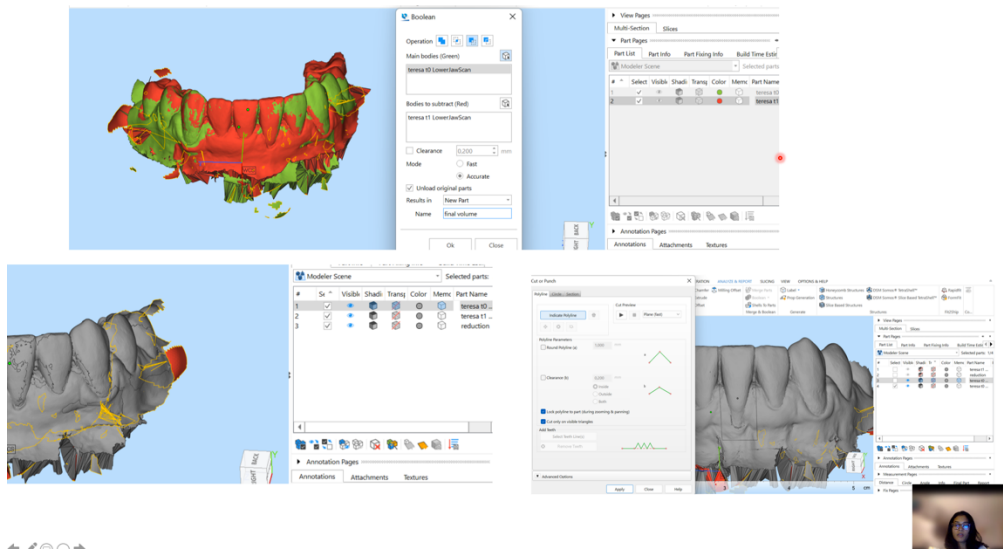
Boolean

Operation

Main bodies (Green)

teresa t0 LowerJawScan

Bodies to subtract (Red)

teresa t1 LowerJawScan

Clearance 0.200 mm

Mode Fast

Accurate

Unload original parts

Results in New Part

Name final volume

Ok Close

View Pages

Multi-Section Slices

Part Pages

Part List Part Info Part Fixing Info Build Time Esti

Modeler Scene Selected parts

| # | Select | Visibi | Shadi | Transp | Color | Mem | Part Name |
|---|---|---|---|---|---|---|---|
| 1 | | | | | | | teresa t0 |
| 2 | | | | | | | teresa t1 |

Annotation Pages

Annotations Attachments Textures

BACK

Modeler Scene Selected parts:

| # | S | Visibi | Shadi | Transp | Color | Mem | Part Name |
|---|---|---|---|---|---|---|---|
| 1 | | | | | | | teresa t0 |
| 2 | | | | | | | teresa t1 |
| 3 | | | | | | | reduction |

Annotation Pages

Annotations Attachments Textures

RIGHT BACK

Cut or Punch

Polyline

Indicate Polyline

Cut Preview

Plane (fast)

Polyline Parameters

Round Polyline (a)

Clearance (b)

Inside

Outside

Both

Lock polyline to part (during zooming & panning)

Cut only on visible triangles

Add Teeth

Select Teeth Line(s)

Advanced Options

Apply Close Help

ANALYZE & REPORT SLICING VIEW OPTIONS & HELP

Milling Offset

Honeycomb Structures

Label

Prop Generation

Structures

Shells & Ribs

Slice Based Structures

Fittings & Boolean

Generate

Structures

View Pages

Multi-Section Slices

Part Pages

Part List Part Info Part Fixing Info Build Time Esti

Modeler Scene Selected parts

teresa t1

reduction

teresa t0

Annotation Pages

Annotations Attachments Textures

Measurement Pages

Tin Pages